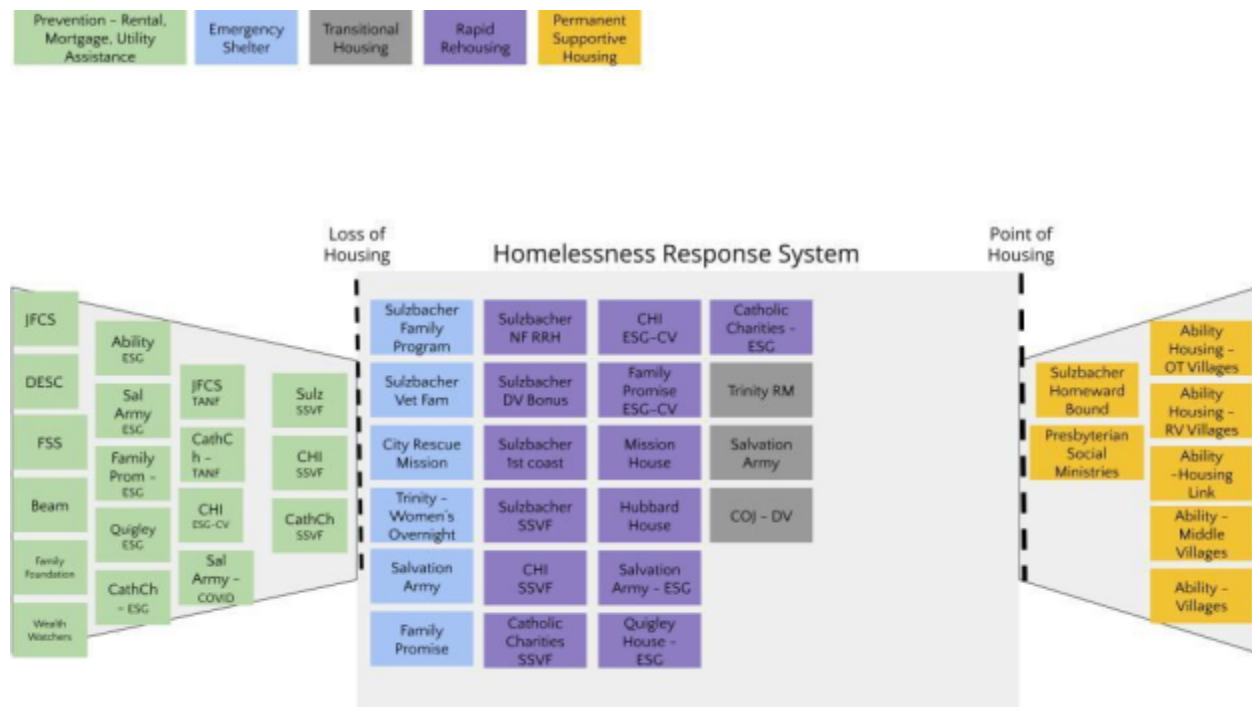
Prevention – Rental, Mortgage, Utility Assistance

Emergency Shelter

Transitional Housing

Rapid Rehousing

Permanent Supportive Housing

Loss of Housing

Homelessness Response System

Point of Housing

JFCS

DESC

FSS

Beam

Family Foundation

Wealth Watchers

Ability ESG

Sal Army ESG

Family Prom – ESG

Quigley ESG

CathCh – ESG

JFCS TANF

CathCh – TANF

CHI ESG-CV

Sal Army – COVID

Sulz SSVF

CHI SSVF

CathCh SSVF

Sulzbacher Family Program

Sulzbacher Vet Fam

City Rescue Mission

Trinity – Women's Overnight

Salvation Army

Family Promise

Sulzbacher NF RRH

Sulzbacher DV Bonus

Sulzbacher 1st coast

Sulzbacher SSVF

CHI SSVF

Catholic Charities SSVF

CHI ESG-CV

Family Promise ESG-CV

Mission House

Hubbard House

Salvation Army – ESG

Quigley House – ESG

Catholic Charities – ESG

Trinity RM

Salvation Army

COJ – DV

Sulzbacher Homeward Bound

Presbyterian Social Ministries

Ability Housing – OT Villages

Ability Housing – RV Villages

Ability –Housing Link

Ability – Middle Villages

Ability – Villages